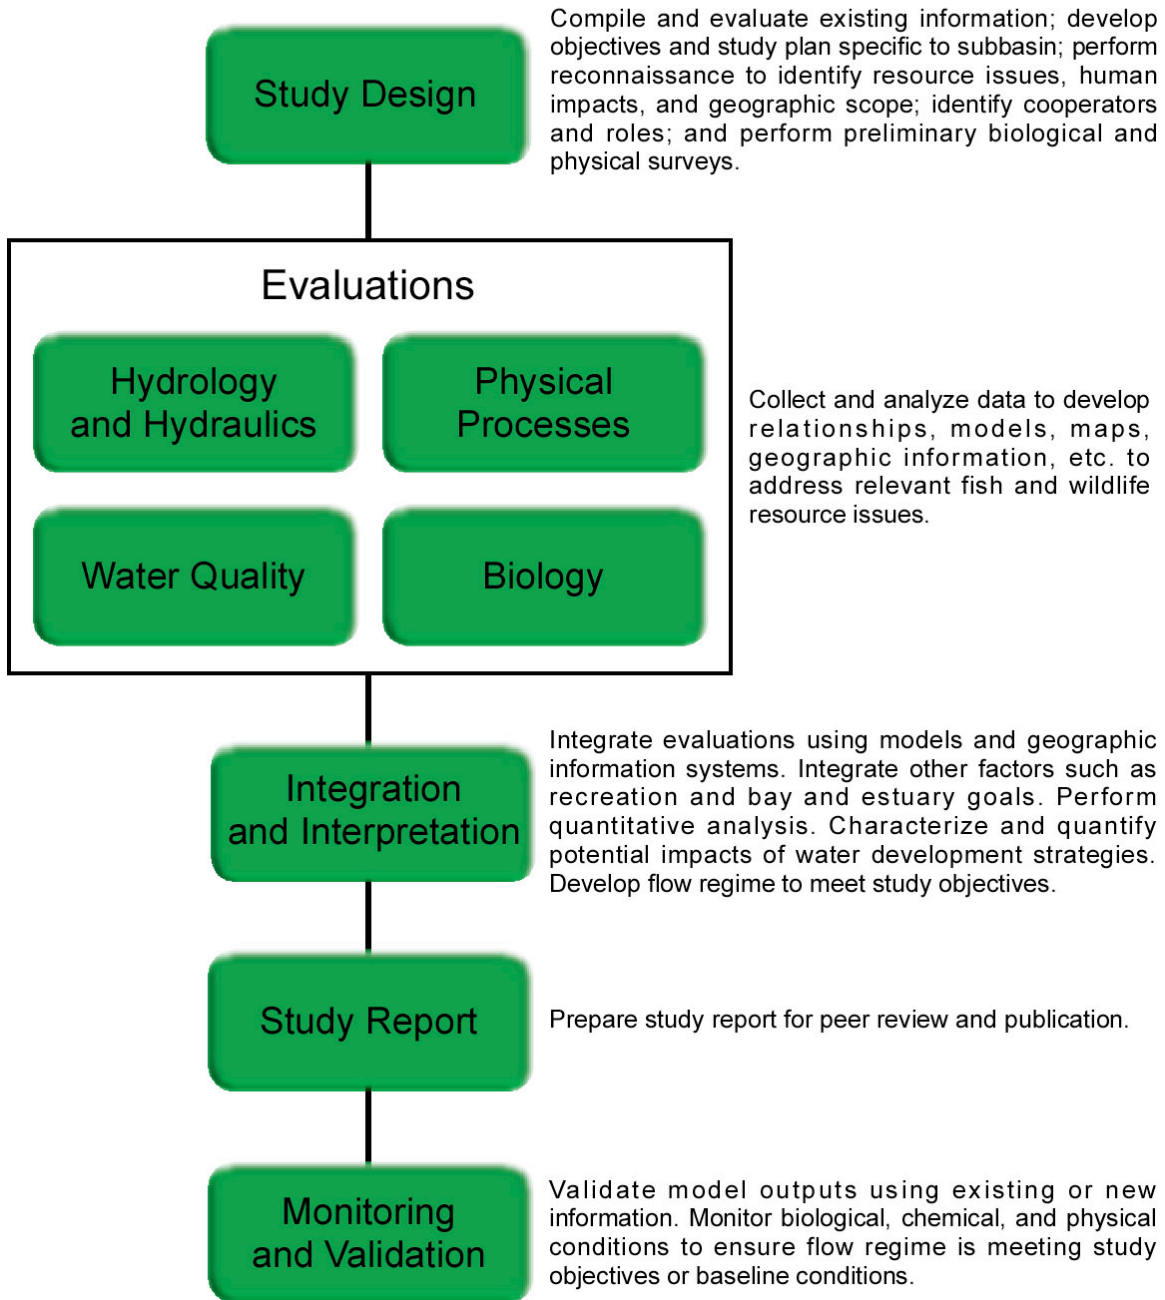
Study Design

Compile and evaluate existing information; develop objectives and study plan specific to subbasin; perform reconnaissance to identify resource issues, human impacts, and geographic scope; identify cooperators and roles; and perform preliminary biological and physical surveys.

Evaluations

Hydrology and Hydraulics

Physical Processes

Water Quality

Biology

Collect and analyze data to develop relationships, models, maps, geographic information, etc. to address relevant fish and wildlife resource issues.

Integration and Interpretation

Integrate evaluations using models and geographic information systems. Integrate other factors such as recreation and bay and estuary goals. Perform quantitative analysis. Characterize and quantify potential impacts of water development strategies. Develop flow regime to meet study objectives.

Study Report

Prepare study report for peer review and publication.

Monitoring and Validation

Validate model outputs using existing or new information. Monitor biological, chemical, and physical conditions to ensure flow regime is meeting study objectives or baseline conditions.